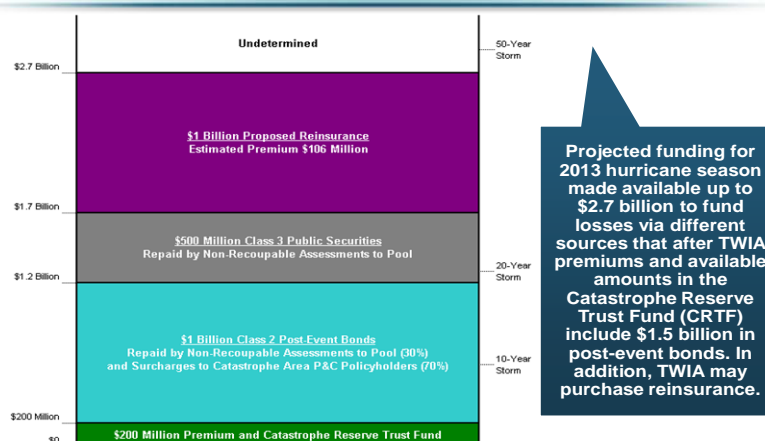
Undetermined

50-Year Storm

$2.7 Billion

$1 Billion Proposed Reinsurance
Estimated Premium $106 Million

$1.7 Billion

$500 Million Class 3 Public Securities
Repaid by Non-Recoupable Assessments to Pool

20-Year Storm

$1.2 Billion

$1 Billion Class 2 Post-Event Bonds
Repaid by Non-Recoupable Assessments to Pool (30%) and Surcharges to Catastrophe Area P&C Policyholders (70%)

10-Year Storm

$200 Million

$0

$200 Million Premium and Catastrophe Reserve Trust Fund

Projected funding for 2013 hurricane season made available up to $2.7 billion to fund losses via different sources that after TWIA premiums and available amounts in the Catastrophe Reserve Trust Fund (CRTF) include $1.5 billion in post-event bonds. In addition, TWIA may purchase reinsurance.